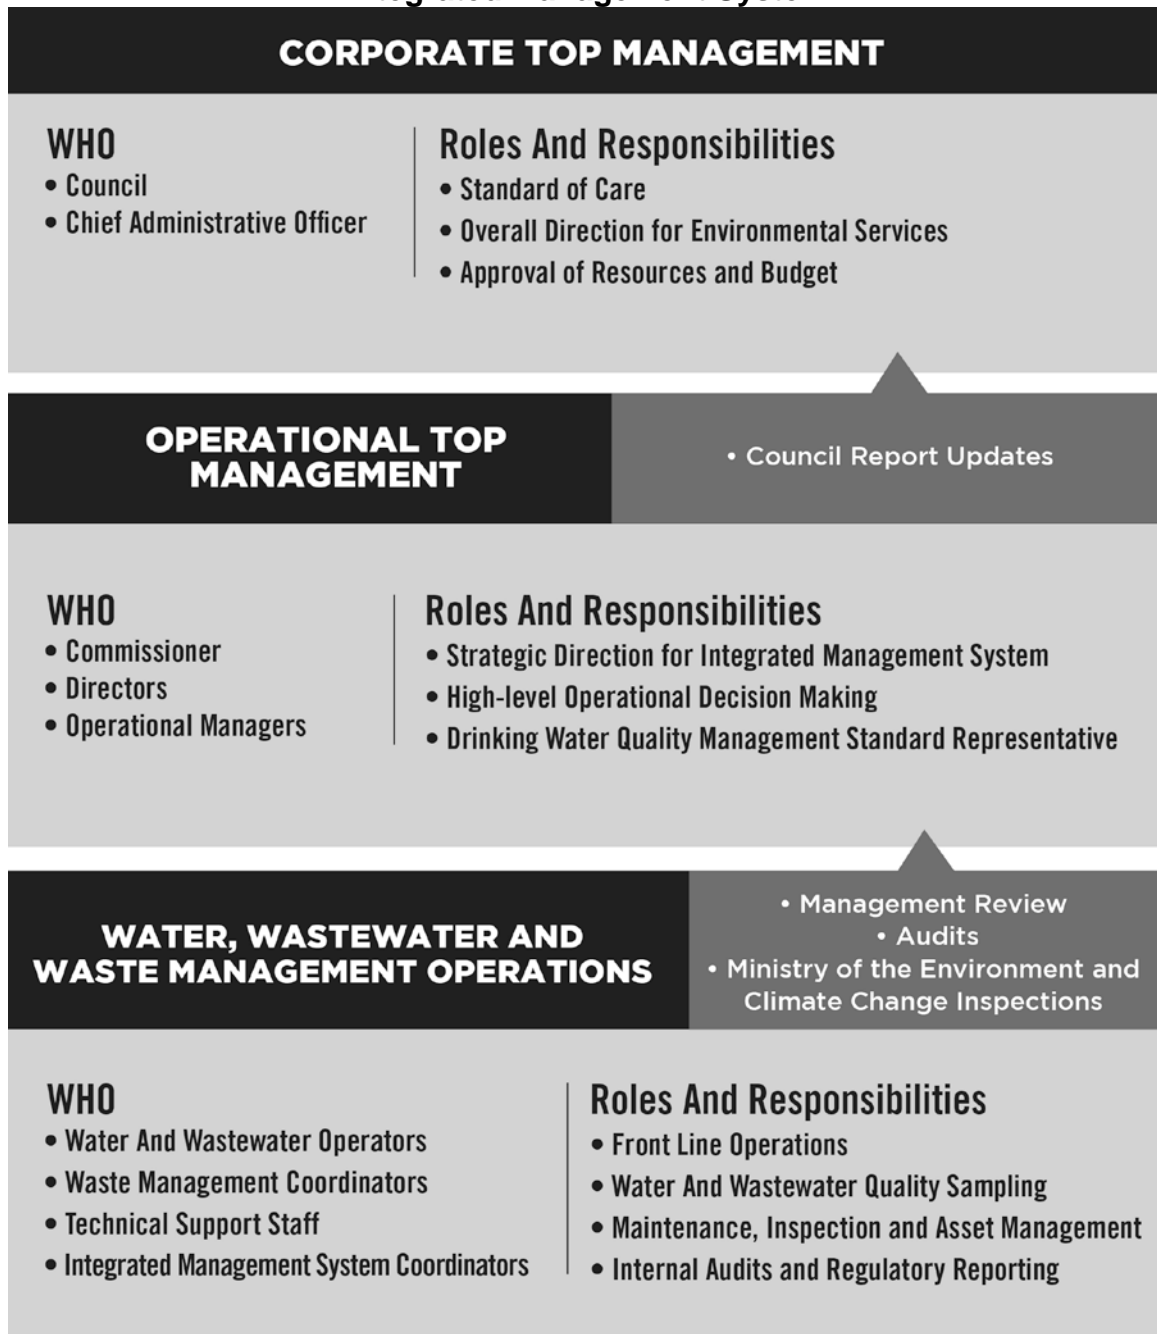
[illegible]

CORPORATE TOP MANAGEMENT

WHO
• Council
• Chief Administrative Officer

Roles And Responsibilities
• Standard of Care
• Overall Direction for Environmental Services
• Approval of Resources and Budget

OPERATIONAL TOP MANAGEMENT

• Council Report Updates

WHO
• Commissioner
• Directors
• Operational Managers

Roles And Responsibilities
• Strategic Direction for Integrated Management System
• High-level Operational Decision Making
• Drinking Water Quality Management Standard Representative

WATER, WASTEWATER AND WASTE MANAGEMENT OPERATIONS

• Management Review
• Audits
• Ministry of the Environment and Climate Change Inspections

WHO
• Water And Wastewater Operators
• Waste Management Coordinators
• Technical Support Staff
• Integrated Management System Coordinators

Roles And Responsibilities
• Front Line Operations
• Water And Wastewater Quality Sampling
• Maintenance, Inspection and Asset Management
• Internal Audits and Regulatory Reporting